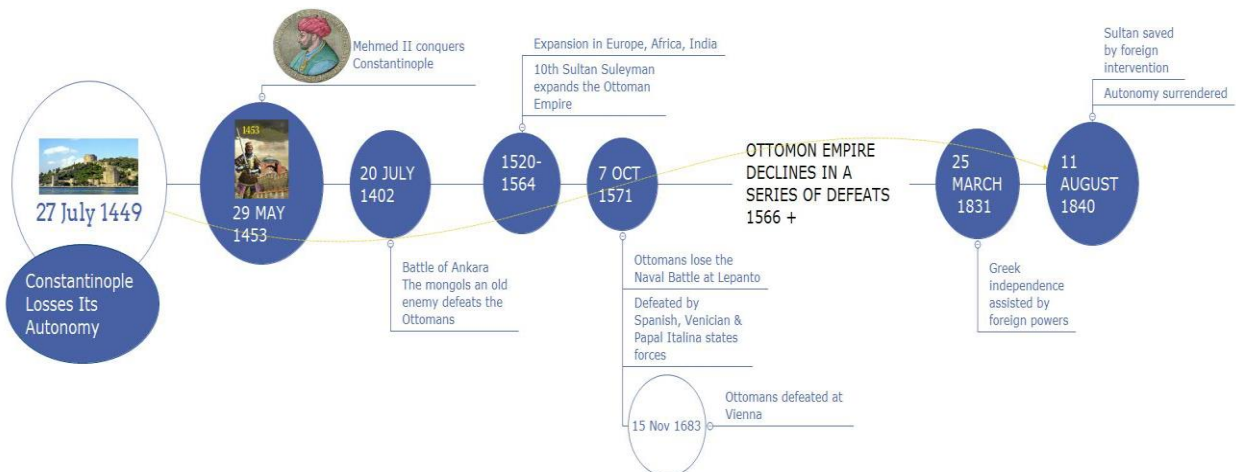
27 July 1449

Constantinople Losses Its Autonomy

Mehmed II conquers Constantinople

1453

29 MAY 1453

20 JULY 1402

Battle of Ankara The mongols an old enemy defeats the Ottomans

Expansion in Europe, Africa, India

10th Sultan Suleyman expands the Ottoman Empire

1520-1564

7 OCT 1571

Ottomans lose the Naval Battle at Lepanto

Defeated by Spanish, Venician & Papal Italina states forces

15 Nov 1683

Ottomans defeated at Vienna

OTTOMON EMPIRE DECLINES IN A SERIES OF DEFEATS 1566 +

25 MARCH 1831

Greek independence assisted by foreign powers

11 AUGUST 1840

Sultan saved by foreign intervention

Autonomy surrendered